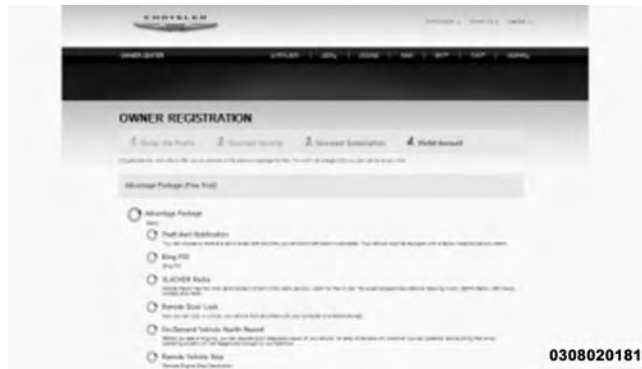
CHRYSLER

OWNER CENTER

OWNER REGISTRATION

1. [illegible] 2. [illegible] 3. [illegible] 4. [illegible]

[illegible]

Advantage Package (Free Trial)

Advantage Package

Theft Alert Notification

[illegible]

Bing 411

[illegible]

SLACKER Radio

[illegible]

Remote Door Lock

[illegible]

On-Demand Vehicle Health Report

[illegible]

Remote Vehicle Stop

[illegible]

0308020181